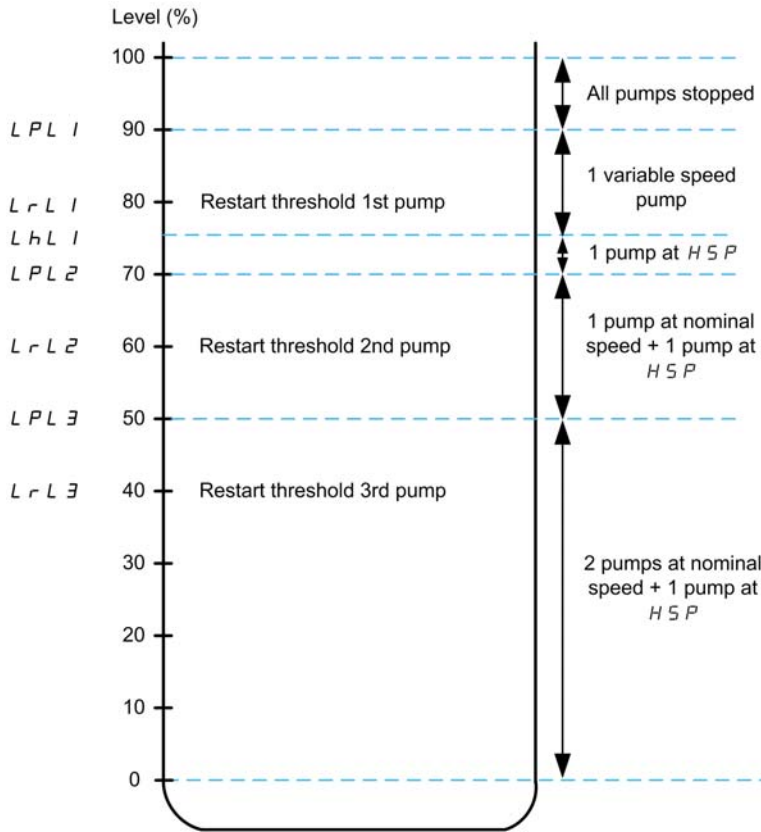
Level (%)

100
All pumps stopped

LPL1 90
1 variable speed pump

LrL1 80 Restart threshold 1st pump

LhL1
1 pump at HSP

LPL2 70
1 pump at nominal speed + 1 pump at HSP

LrL2 60 Restart threshold 2nd pump

LPL3 50

LrL3 40 Restart threshold 3rd pump

30
2 pumps at nominal speed + 1 pump at HSP

20

10

0